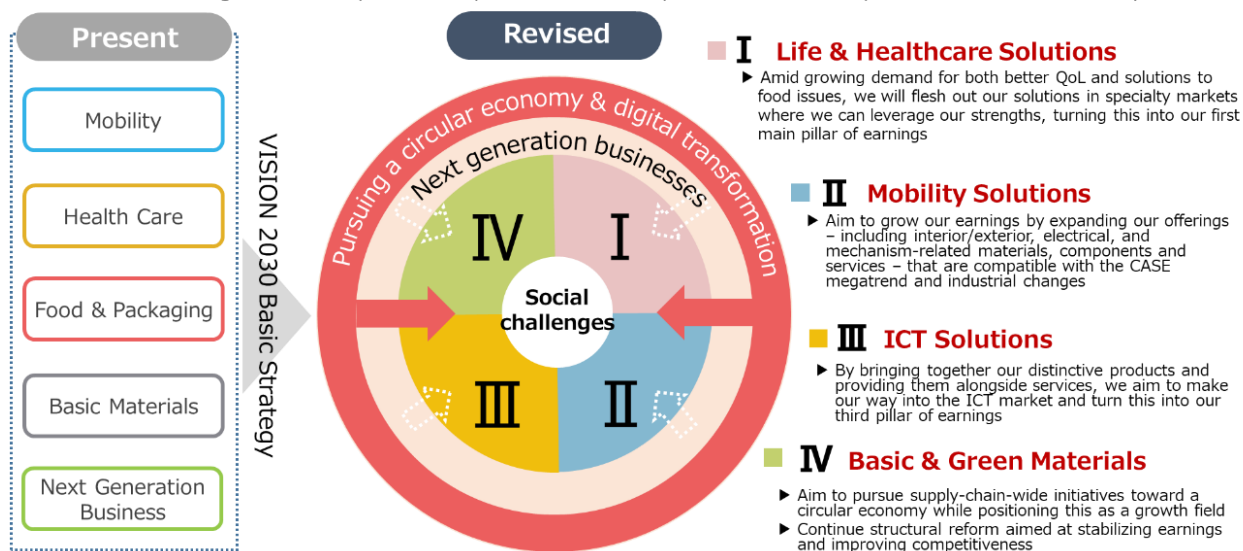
Present

Mobility

Health Care

Food & Packaging

Basic Materials

Next Generation Business

VISION 2030 Basic Strategy

Revised

Pursuing a circular economy & digital transformation

Next generation businesses

IV

I

Social challenges

III

II

I Life & Healthcare Solutions

▶ Amid growing demand for both better QoL and solutions to food issues, we will flesh out our solutions in specialty markets where we can leverage our strengths, turning this into our first main pillar of earnings

II Mobility Solutions

▶ Aim to grow our earnings by expanding our offerings – including interior/exterior, electrical, and mechanism-related materials, components and services – that are compatible with the CASE megatrend and industrial changes

III ICT Solutions

▶ By bringing together our distinctive products and providing them alongside services, we aim to make our way into the ICT market and turn this into our third pillar of earnings

IV Basic & Green Materials

▶ Aim to pursue supply-chain-wide initiatives toward a circular economy while positioning this as a growth field

▶ Continue structural reform aimed at stabilizing earnings and improving competitiveness